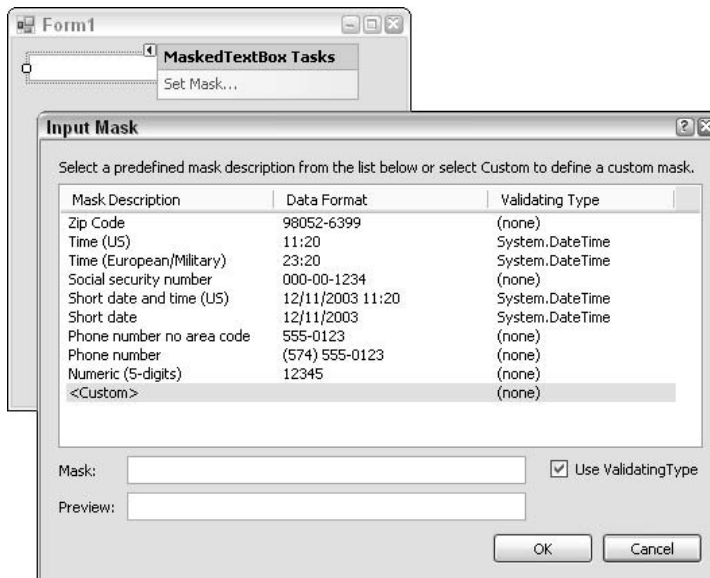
Form1

MaskedTextBox Tasks

Set Mask...

Input Mask

Select a predefined mask description from the list below or select Custom to define a custom mask.

| Mask Description | Data Format | Validating Type |
|---|---|---|
| Zip Code | 98052-6399 | (none) |
| Time (US) | 11:20 | System.DateTime |
| Time (European/Military) | 23:20 | System.DateTime |
| Social security number | 000-00-1234 | (none) |
| Short date and time (US) | 12/11/2003 11:20 | System.DateTime |
| Short date | 12/11/2003 | System.DateTime |
| Phone number no area code | 555-0123 | (none) |
| Phone number | (574) 555-0123 | (none) |
| Numeric (5-digits) | 12345 | (none) |
| <Custom> | | (none) |

Mask:

Use ValidatingType

Preview:

OK

Cancel